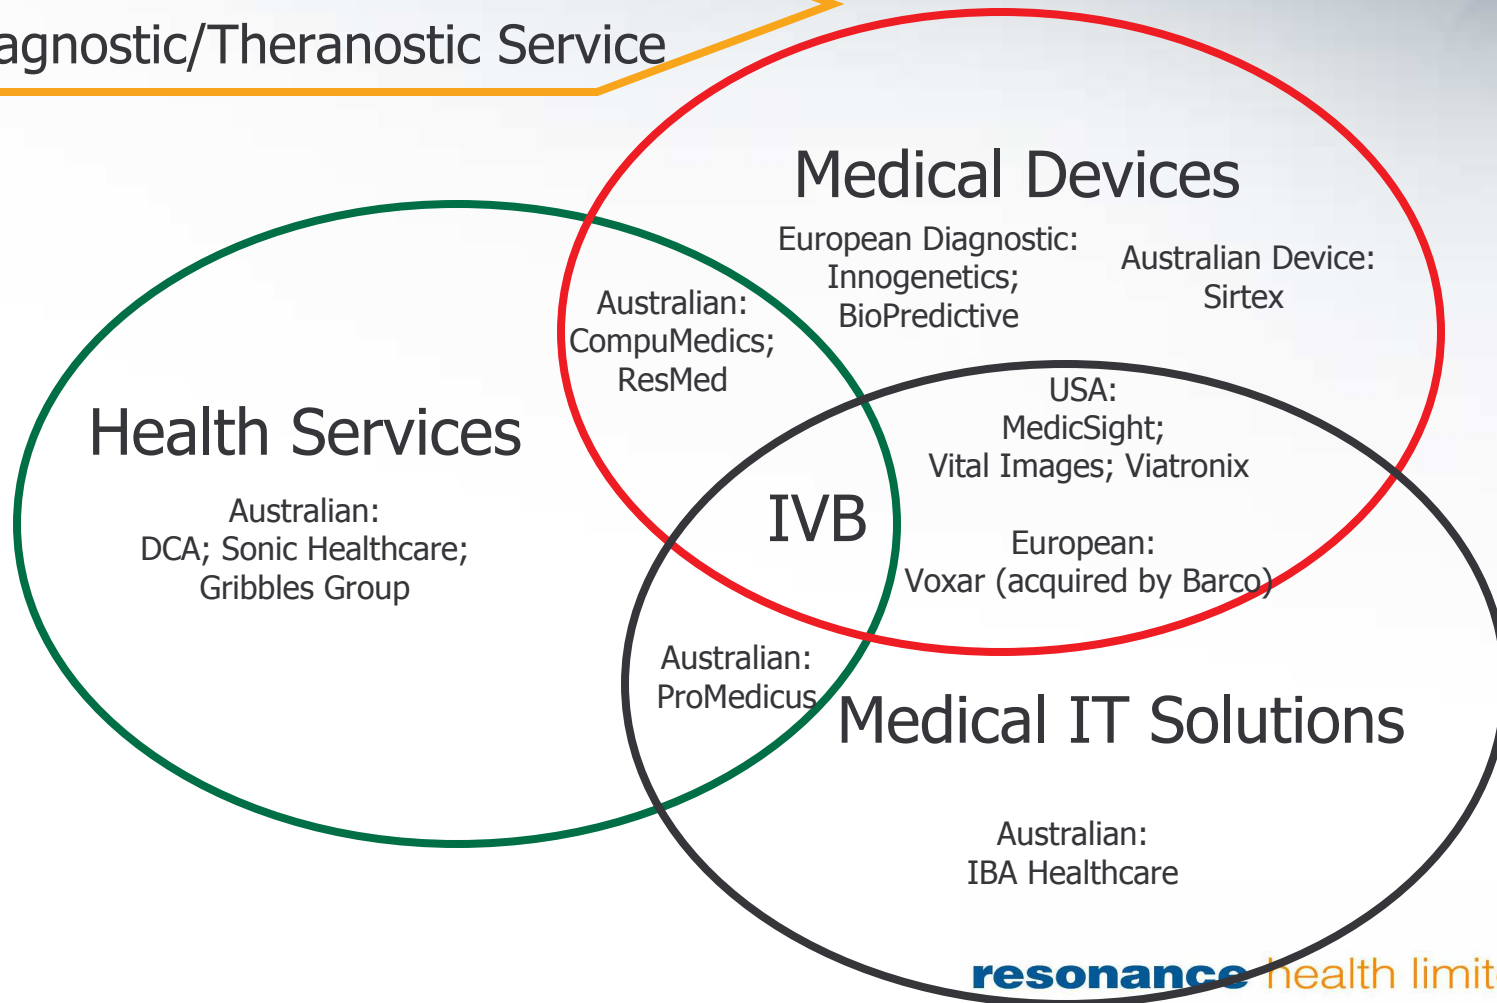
agnostic/Theranostic Service

Medical Devices

European Diagnostic: Innogenetics; BioPredictive

Australian Device: Sirtex

Australian: CompuMedics; ResMed

Health Services

Australian: DCA; Sonic Healthcare; Gribbles Group

IVB

USA: MedicSight; Vital Images; Viatronix

European: Voxar (acquired by Barco)

Australian: ProMedicus

Medical IT Solutions

Australian: IBA Healthcare

resonance health limit